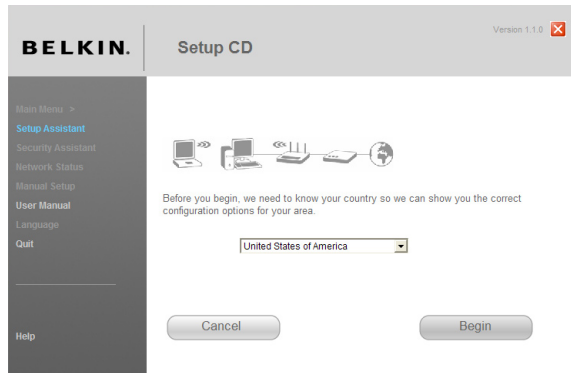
BELKIN.

Setup CD

Version 1.1.0

Main Menu >
Setup Assistant
Security Assistant
Network Status
Manual Setup
User Manual
Language
Quit

Help

Before you begin, we need to know your country so we can show you the correct configuration options for your area.

United States of America

Cancel

Begin